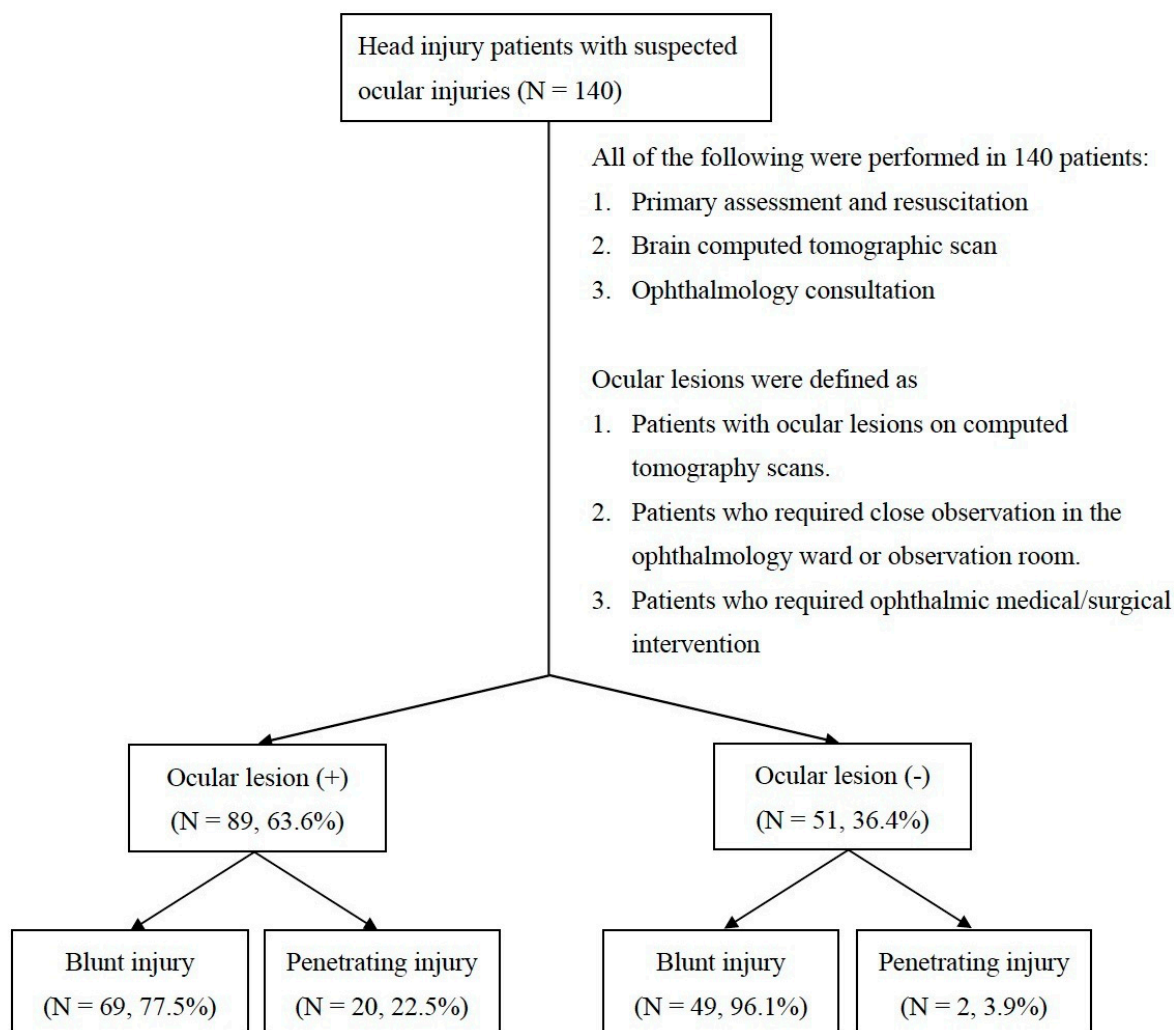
Head injury patients with suspected ocular injuries (N = 140)

All of the following were performed in 140 patients:
1. Primary assessment and resuscitation
2. Brain computed tomographic scan
3. Ophthalmology consultation

Ocular lesions were defined as
1. Patients with ocular lesions on computed tomography scans.
2. Patients who required close observation in the ophthalmology ward or observation room.
3. Patients who required ophthalmic medical/surgical intervention

Ocular lesion (+)
(N = 89, 63.6%)

Ocular lesion (-)
(N = 51, 36.4%)

Blunt injury
(N = 69, 77.5%)

Penetrating injury
(N = 20, 22.5%)

Blunt injury
(N = 49, 96.1%)

Penetrating injury
(N = 2, 3.9%)